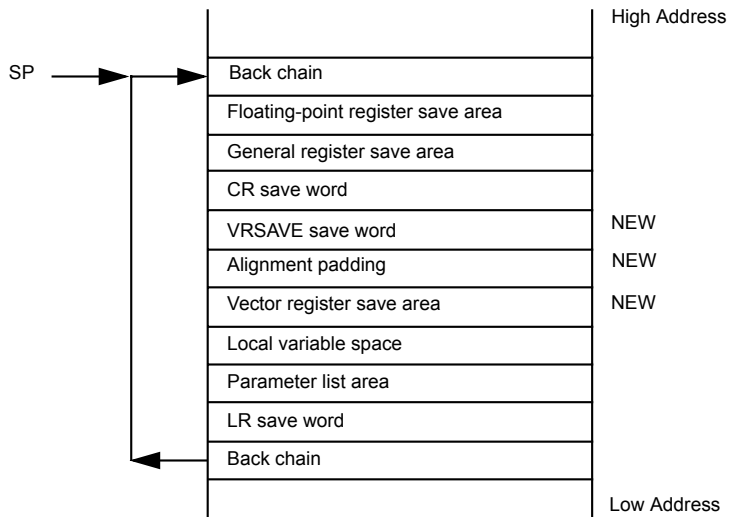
High Address

SP

Back chain

Floating-point register save area

General register save area

CR save word

VRSAVE save word

NEW

Alignment padding

NEW

Vector register save area

NEW

Local variable space

Parameter list area

LR save word

Back chain

Low Address